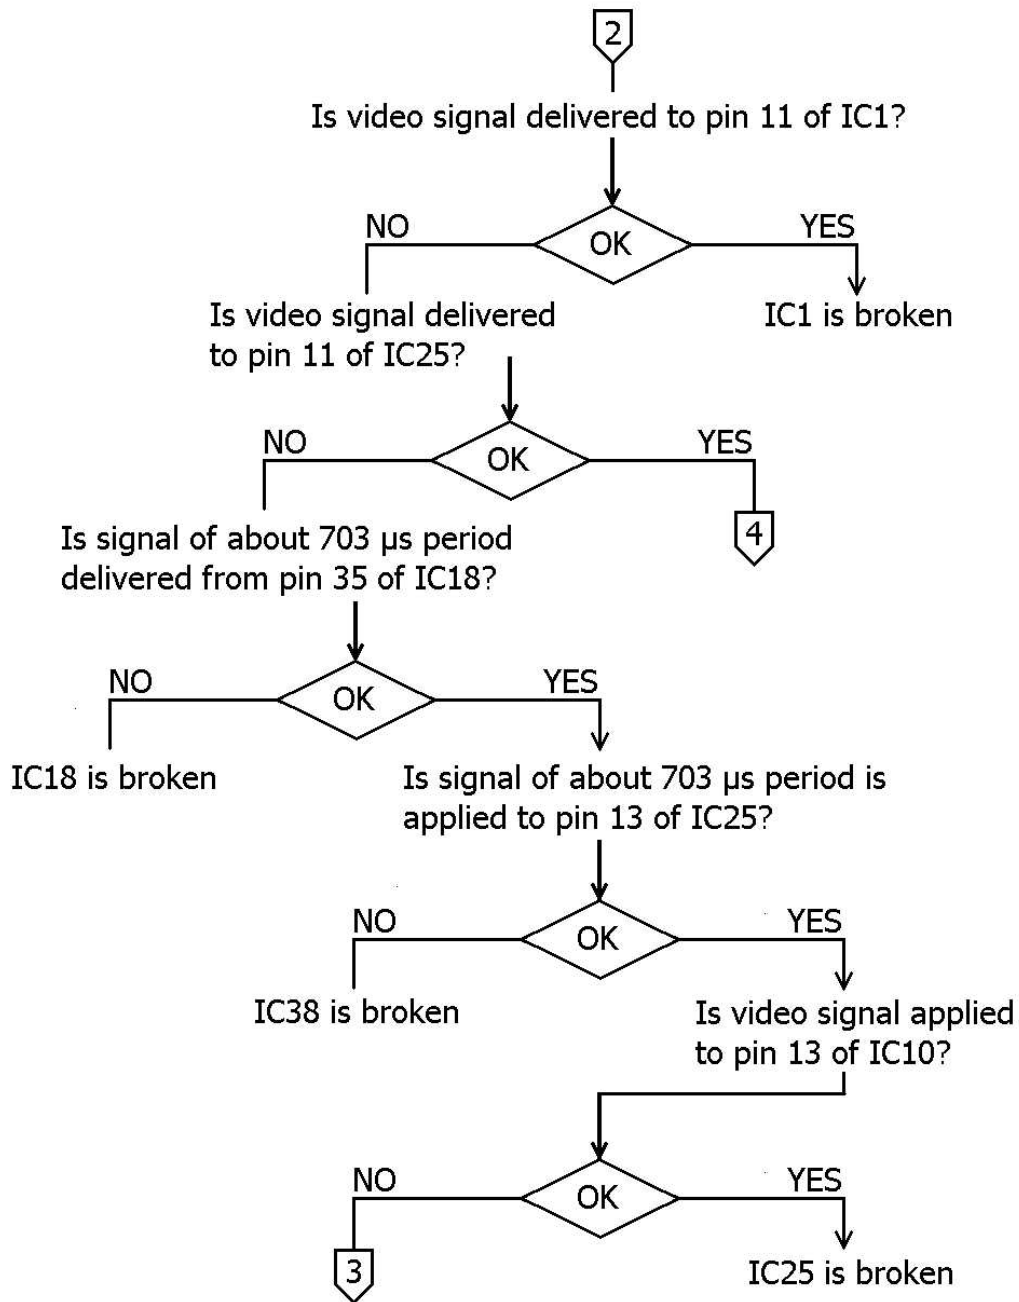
2

Is video signal delivered to pin 11 of IC1?

NO

OK

YES

Is video signal delivered to pin 11 of IC25?

IC1 is broken

NO

OK

YES

Is signal of about 703 µs period delivered from pin 35 of IC18?

4

NO

OK

YES

IC18 is broken

Is signal of about 703 µs period is applied to pin 13 of IC25?

NO

OK

YES

IC38 is broken

Is video signal applied to pin 13 of IC10?

NO

OK

YES

3

IC25 is broken